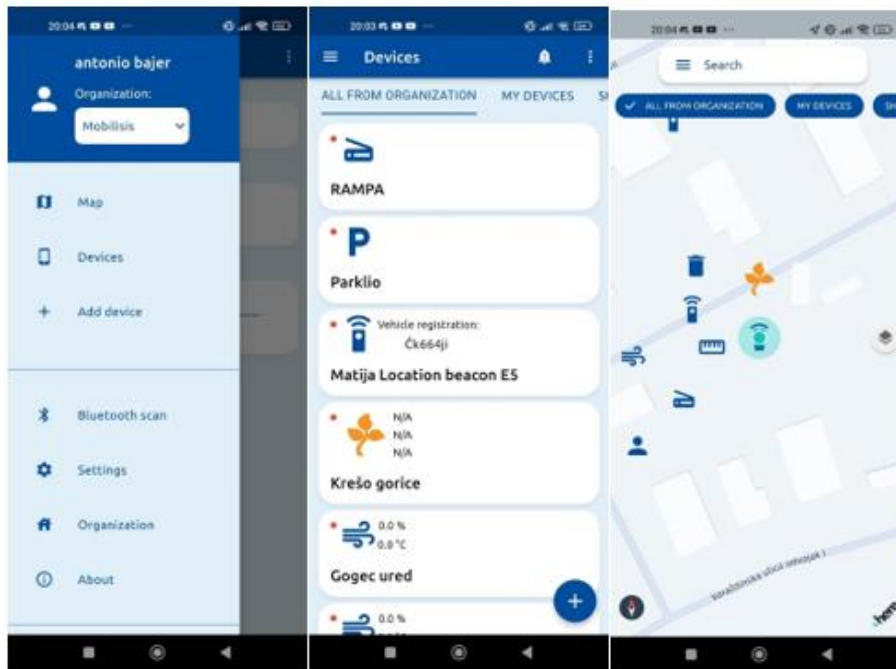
20:04

antonio bajer

Organization:

Mobilisis

Map

Devices

Add device

Bluetooth scan

Settings

Organization

About

20:03

Devices

ALL FROM ORGANIZATION

MY DEVICES

RAMPA

P

Parklio

Vehicle registration:
Čk664ji

Matija Location beacon E5

N/A
N/A
N/A

Krešo gorice

0.0 %
0.0 °C

Gogec ured

0.0 %

20:04

Search

ALL FROM ORGANIZATION

MY DEVICES

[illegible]